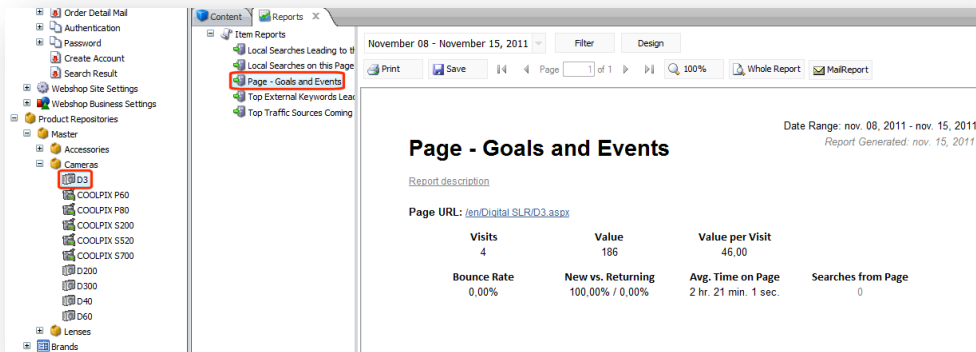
Order Detail Mail
Authentication
Password
Create Account
Search Result
Webshop Site Settings
Webshop Business Settings
Product Repositories
Master
Accessories
Cameras
D3
COOLPIX P60
COOLPIX P80
COOLPIX S200
COOLPIX S520
COOLPIX S700
D200
D300
D40
D60
Lenses
Brands

Content
Reports X

Item Reports
Local Searches Leading to th
Local Searches on this Page
Page - Goals and Events
Top External Keywords Lead
Top Traffic Sources Coming

November 08 - November 15, 2011
Filter
Design
Print
Save
Page 1 of 1
100%
Whole Report
MailReport

Date Range: nov. 08, 2011 - nov. 15, 2011
Report Generated: nov. 15, 2011

Page - Goals and Events

Report description

Page URL: /en/Digital SLR/D3.aspx

| Visits | Value | Value per Visit | |
|---|---|---|---|
| 4 | 186 | 46,00 | |
| Bounce Rate | New vs. Returning | Avg. Time on Page | Searches from Page |
| 0,00% | 100,00% / 0,00% | 2 hr. 21 min. 1 sec. | 0 |